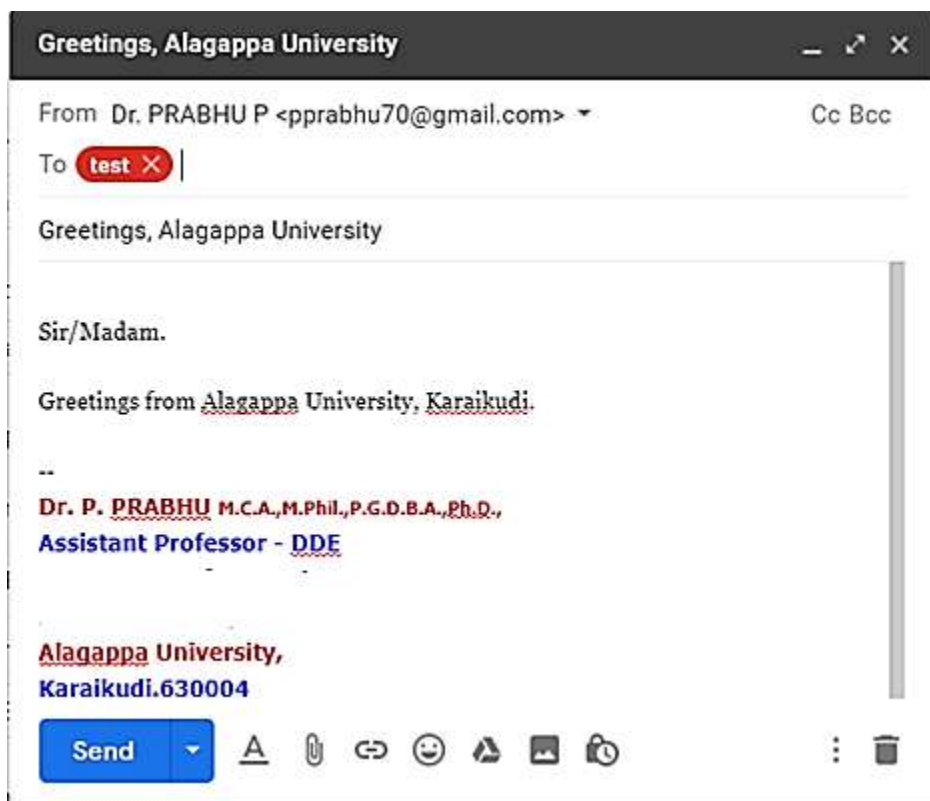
Greetings, Alagappa University

From Dr. PRABHU P <pprabhu70@gmail.com>

Cc Bcc

To test

Greetings, Alagappa University

Sir/Madam.

Greetings from Alagappa University, Karaikudi.

--
Dr. P. PRABHU M.C.A.,M.Phil.,P.G.D.B.A.,Ph.D.,
Assistant Professor - DDE

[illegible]

Alagappa University,
Karaikudi.630004

Send